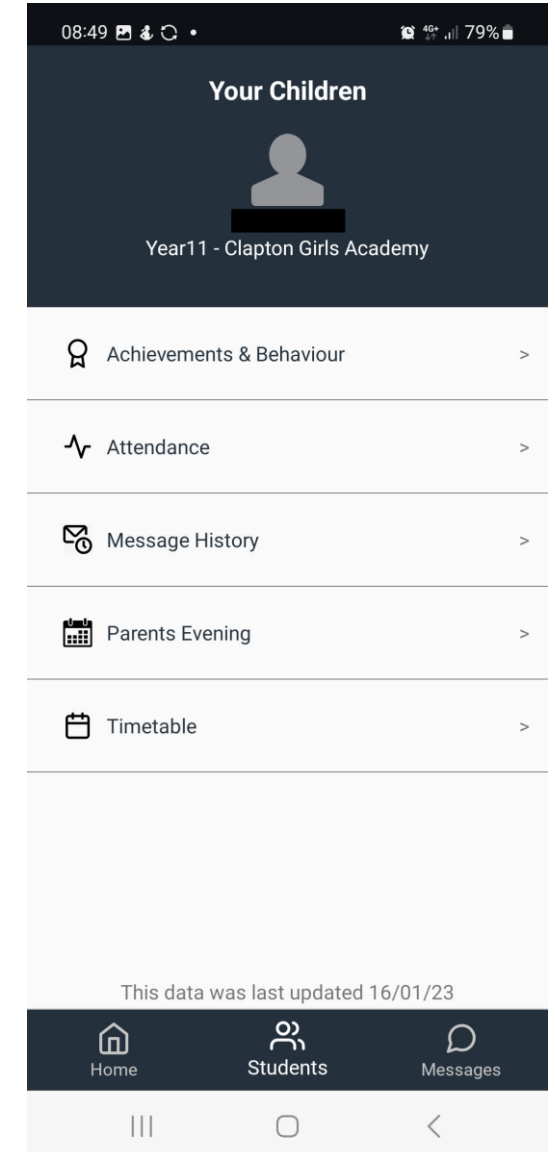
08:49 • 4G+ 79%

Your Children

Year11 - Clapton Girls Academy

Achievements & Behaviour >

Attendance >

Message History >

Parents Evening >

Timetable >

This data was last updated 16/01/23

Home Students Messages